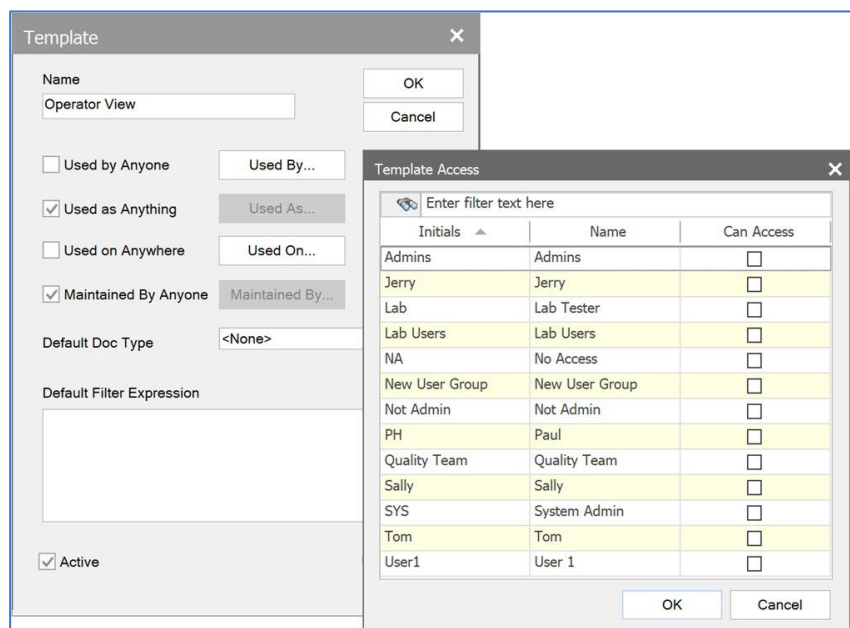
Template ×

Name
Operator View

OK
Cancel

Used by Anyone
Used By...

Used as Anything
Used As...

Used on Anywhere
Used On...

Maintained By Anyone
Maintained By...

Default Doc Type
<None>

Default Filter Expression

Active

Template Access ×

Enter filter text here

| Initials | Name | Can Access |
|---|---|---|
| Admins | Admins | ☐ |
| Jerry | Jerry | ☐ |
| Lab | Lab Tester | ☐ |
| Lab Users | Lab Users | ☐ |
| NA | No Access | ☐ |
| New User Group | New User Group | ☐ |
| Not Admin | Not Admin | ☐ |
| PH | Paul | ☐ |
| Quality Team | Quality Team | ☐ |
| Sally | Sally | ☐ |
| SYS | System Admin | ☐ |
| Tom | Tom | ☐ |
| User1 | User 1 | ☐ |

OK
Cancel